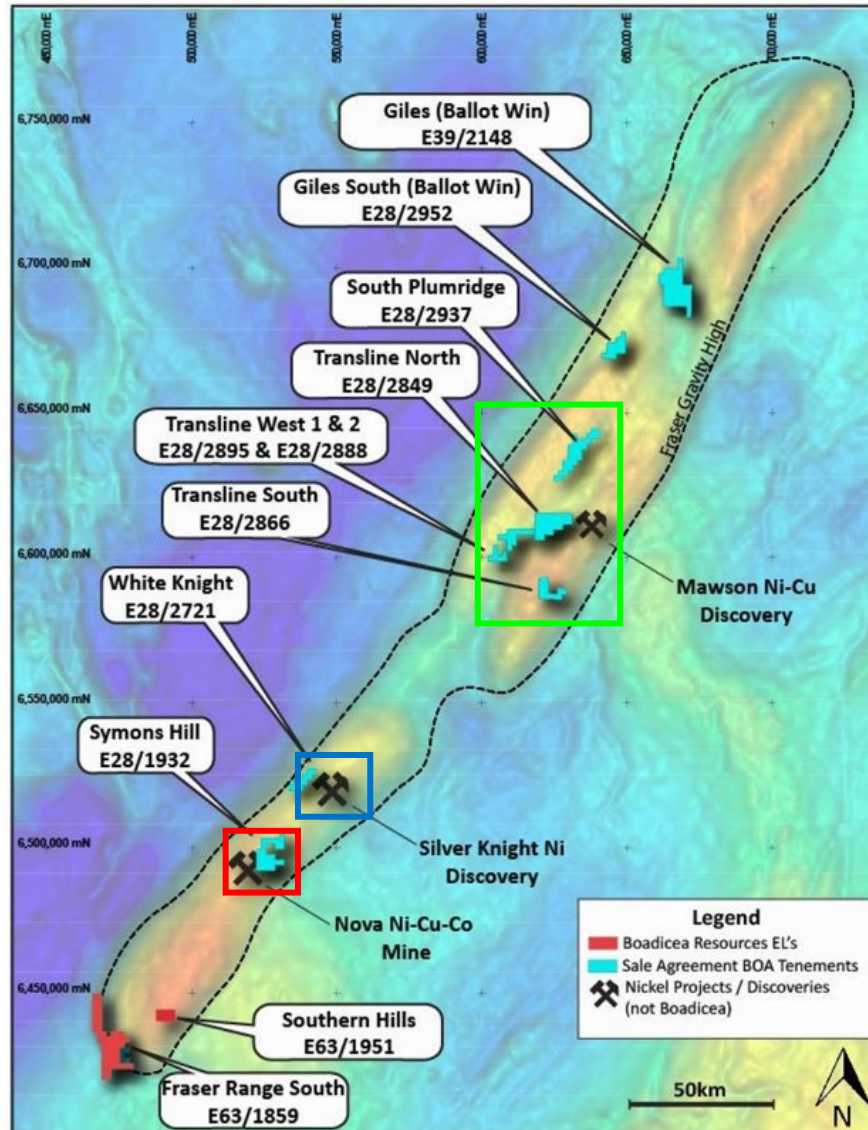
450,000 mE
500,000 mE
550,000 mE
600,000 mE
650,000 mE
700,000 mE

6,750,000 mN
6,700,000 mN
6,650,000 mN
6,600,000 mN
6,550,000 mN
6,500,000 mN
6,450,000 mN

Giles (Ballot Win)
E39/2148

Giles South (Ballot Win)
E28/2952

South Plumridge
E28/2937

Transline North
E28/2849

Transline West 1 & 2
E28/2895 & E28/2888

Transline South
E28/2866

White Knight
E28/2721

Symons Hill
E28/1932

Fraser Gravity High

Mawson Ni-Cu
Discovery

Silver Knight Ni
Discovery

Nova Ni-Cu-Co
Mine

Southern Hills
E63/1951

Fraser Range South
E63/1859

Legend
Boadicea Resources EL's
Sale Agreement BOA Tenements
Nickel Projects / Discoveries
(not Boadicea)

50km

N